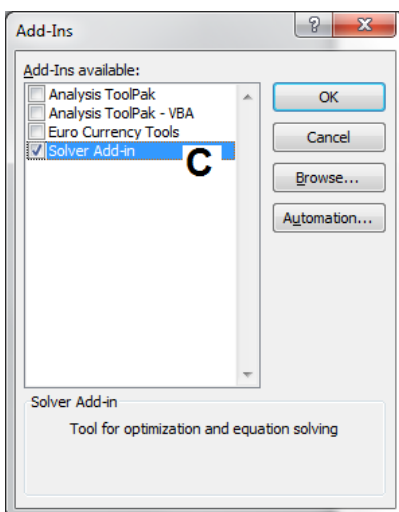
Add-Ins

?

x

Add-Ins available:

Analysis ToolPak
Analysis ToolPak - VBA
Euro Currency Tools
Solver Add-in

C

OK

Cancel

Browse...

Automation...

Solver Add-in

Tool for optimization and equation solving